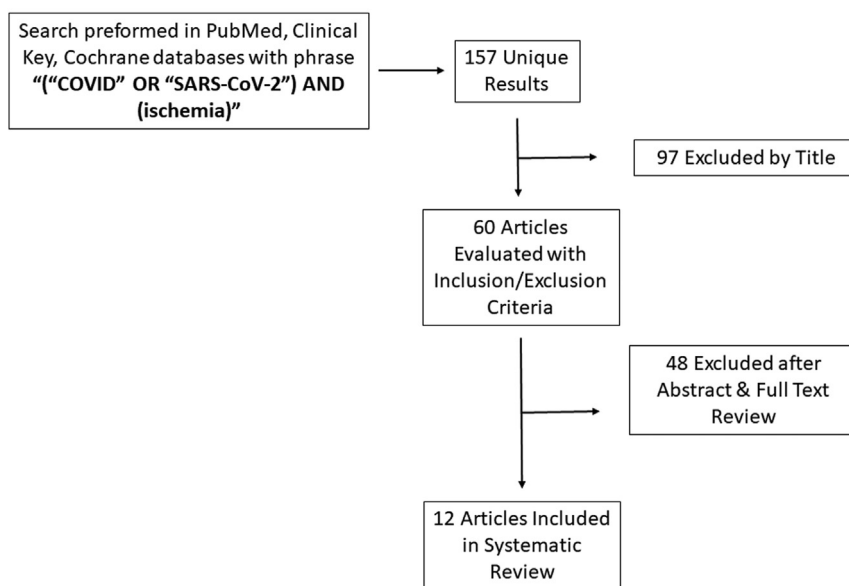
Search preformed in PubMed, Clinical Key, Cochrane databases with phrase **"("COVID" OR "SARS-CoV-2") AND (ischemia)"**

157 Unique Results

97 Excluded by Title

60 Articles Evaluated with Inclusion/Exclusion Criteria

48 Excluded after Abstract & Full Text Review

12 Articles Included in Systematic Review